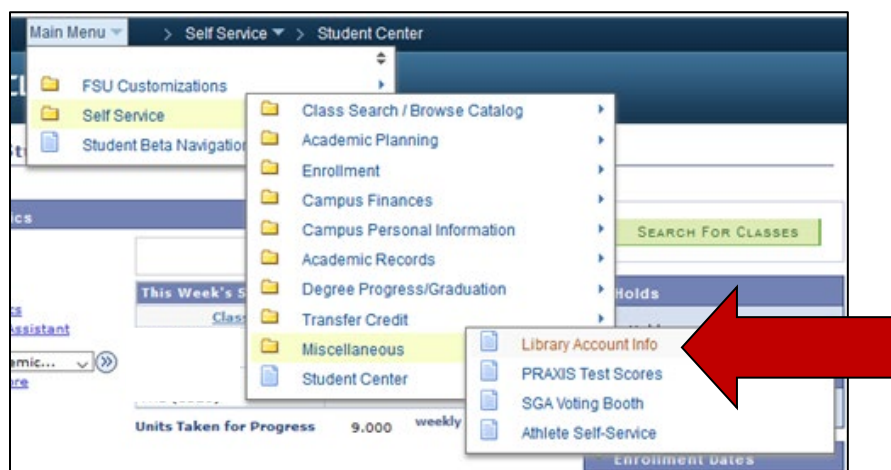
Main Menu > Self Service > Student Center

FSU Customizations
Self Service
Student Beta Navigation

Class Search / Browse Catalog
Academic Planning
Enrollment
Campus Finances
Campus Personal Information
Academic Records
Degree Progress/Graduation
Transfer Credit
Miscellaneous
Student Center

Library Account Info
PRAXIS Test Scores
SGA Voting Booth
Athlete Self-Service

SEARCH FOR CLASSES

This Week's S
Class

Holds

Units Taken for Progress 9.000 weekly

Enrollment Dates